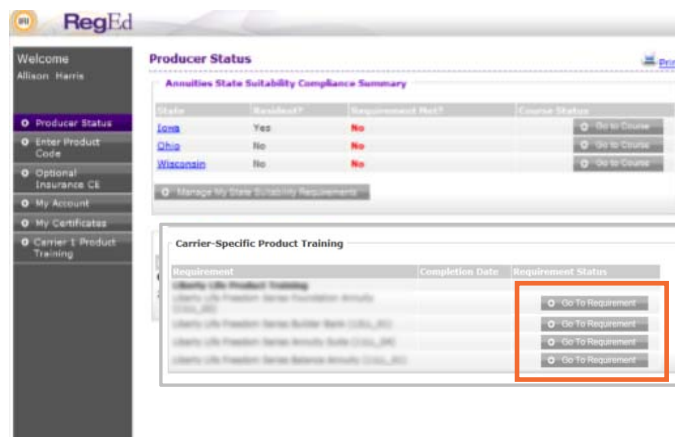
RegEd

Welcome
Allison Harris

Producer Status
Enter Product Code
Optional Insurance CE
My Account
My Certificates
Carrier 1 Product Training

Producer Status

Prin

Annuities State Suitability Compliance Summary

| State | Resident? | Requirement Met? | Course Status |
|---|---|---|---|
| Iowa | Yes | No | Go to Course |
| Ohio | No | No | Go to Course |
| Wisconsin | No | No | Go to Course |

Manage My State Suitability Requirements

Carrier-Specific Product Training

| Requirement | Completion Date | Requirement Status |
|---|---|---|
| Liberty Life Product Training | | |
| Liberty Life Freedom Series Foundation Annuity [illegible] | | Go To Requirement |
| Liberty Life Freedom Series Builder Bank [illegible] | | Go To Requirement |
| Liberty Life Freedom Series Annuity Suite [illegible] | | Go To Requirement |
| Liberty Life Freedom Series Balance Annuity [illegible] | | Go To Requirement |